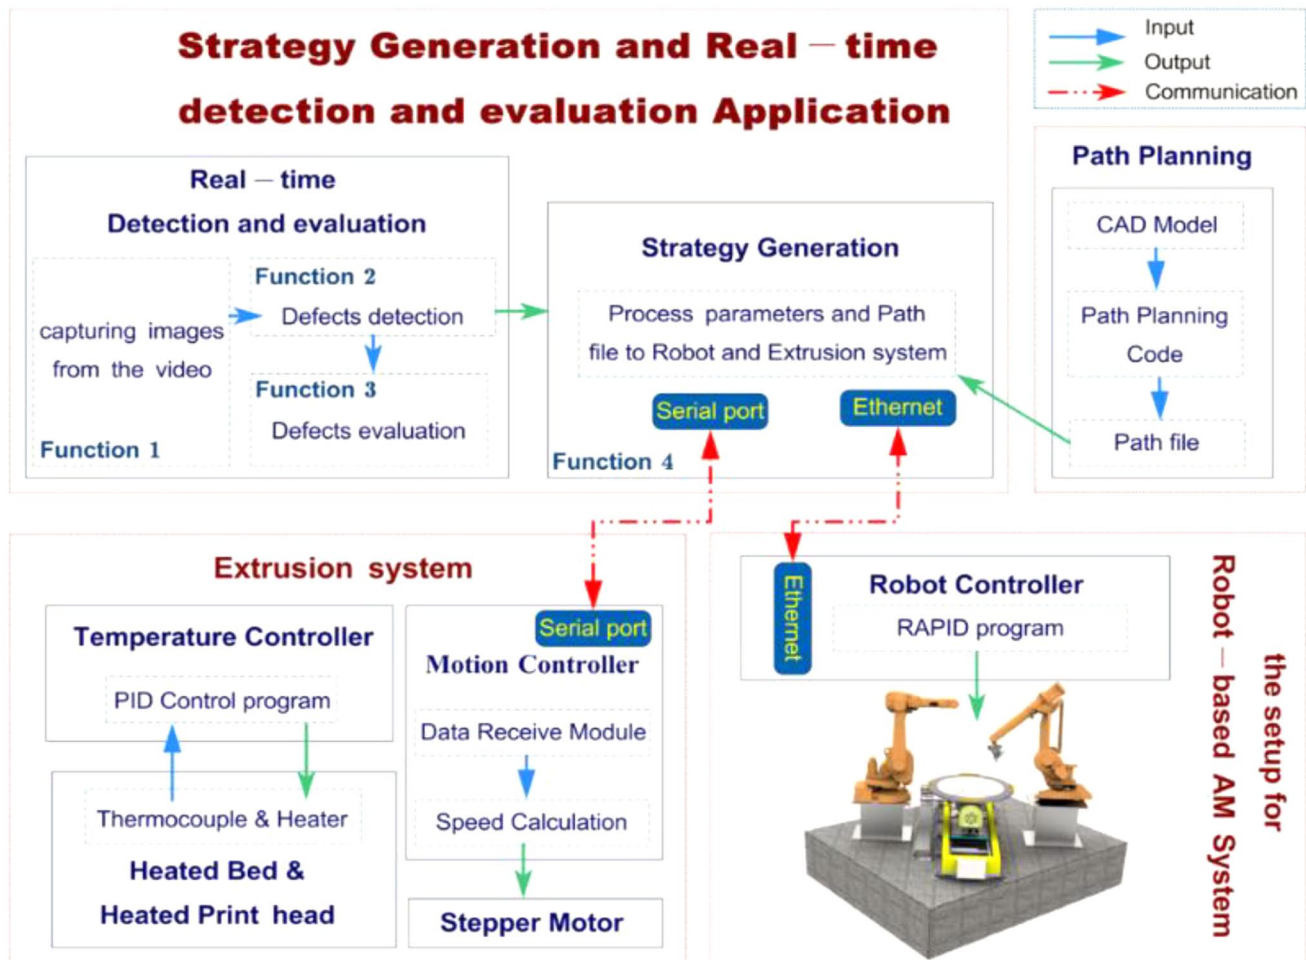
Strategy Generation and Real — time detection and evaluation Application

Input
Output
Communication

Real — time
Detection and evaluation

capturing images from the video

Function 1

Function 2
Defects detection

Function 3
Defects evaluation

Strategy Generation

Process parameters and Path file to Robot and Extrusion system

Serial port
Ethernet

Function 4

Path Planning

CAD Model

Path Planning Code

Path file

Extrusion system

Temperature Controller

PID Control program

Thermocouple & Heater

Heated Bed &
Heated Print head

Serial port
Motion Controller

Data Receive Module

Speed Calculation

Stepper Motor

Ethernet

Robot Controller

RAPID program

the setup for
Robot — based AM System